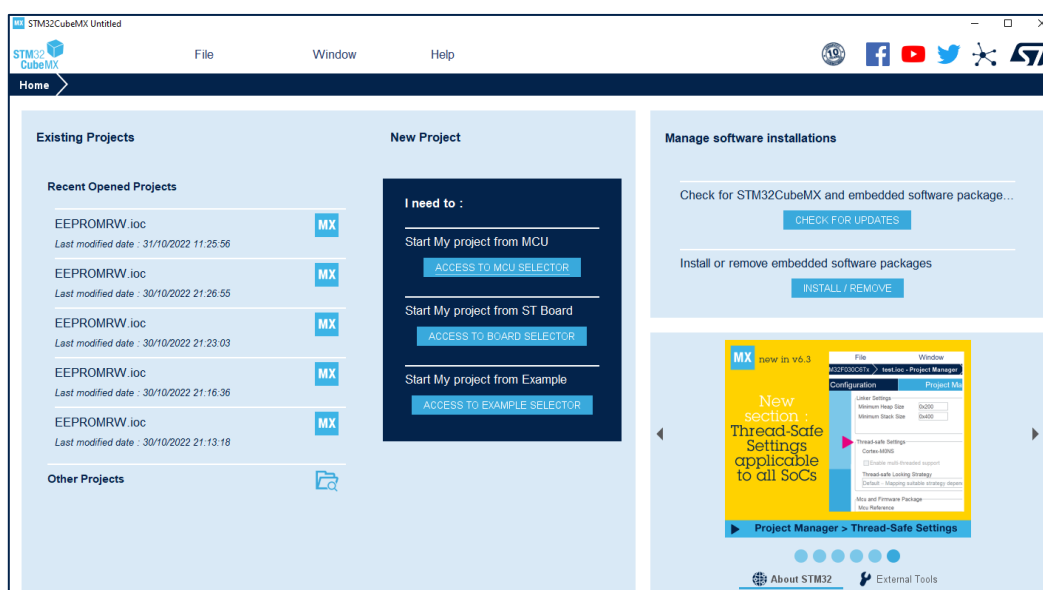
MX STM32CubeMX Untitled

STM32 CubeMX

File Window Help

10

Home

Existing Projects

Recent Opened Projects

EEPROMRW.ioc
Last modified date : 31/10/2022 11:25:56
MX

EEPROMRW.ioc
Last modified date : 30/10/2022 21:26:55
MX

EEPROMRW.ioc
Last modified date : 30/10/2022 21:23:03
MX

EEPROMRW.ioc
Last modified date : 30/10/2022 21:16:36
MX

EEPROMRW.ioc
Last modified date : 30/10/2022 21:13:18
MX

Other Projects

New Project

I need to :

Start My project from MCU
ACCESS TO MCU SELECTOR

Start My project from ST Board
ACCESS TO BOARD SELECTOR

Start My project from Example
ACCESS TO EXAMPLE SELECTOR

Manage software installations

Check for STM32CubeMX and embedded software package...
CHECK FOR UPDATES

Install or remove embedded software packages
INSTALL / REMOVE

MX new in v6.3

File Window
32F030C6Tx > test.ioc - Project Manager
Configuration Project Ma
Linker Settings
Minimum Heap Size 0x200
Minimum Stack Size 0x400
Thread-safe Settings
Cortex-M0NS
Enable multi-threaded support
Thread-safe Locking Strategy
Default - Mapping suitable strategy depen
Mcu and Firmware Package
Mcu Reference

New section : Thread-Safe Settings applicable to all SoCs

Project Manager > Thread-Safe Settings

About STM32 External Tools